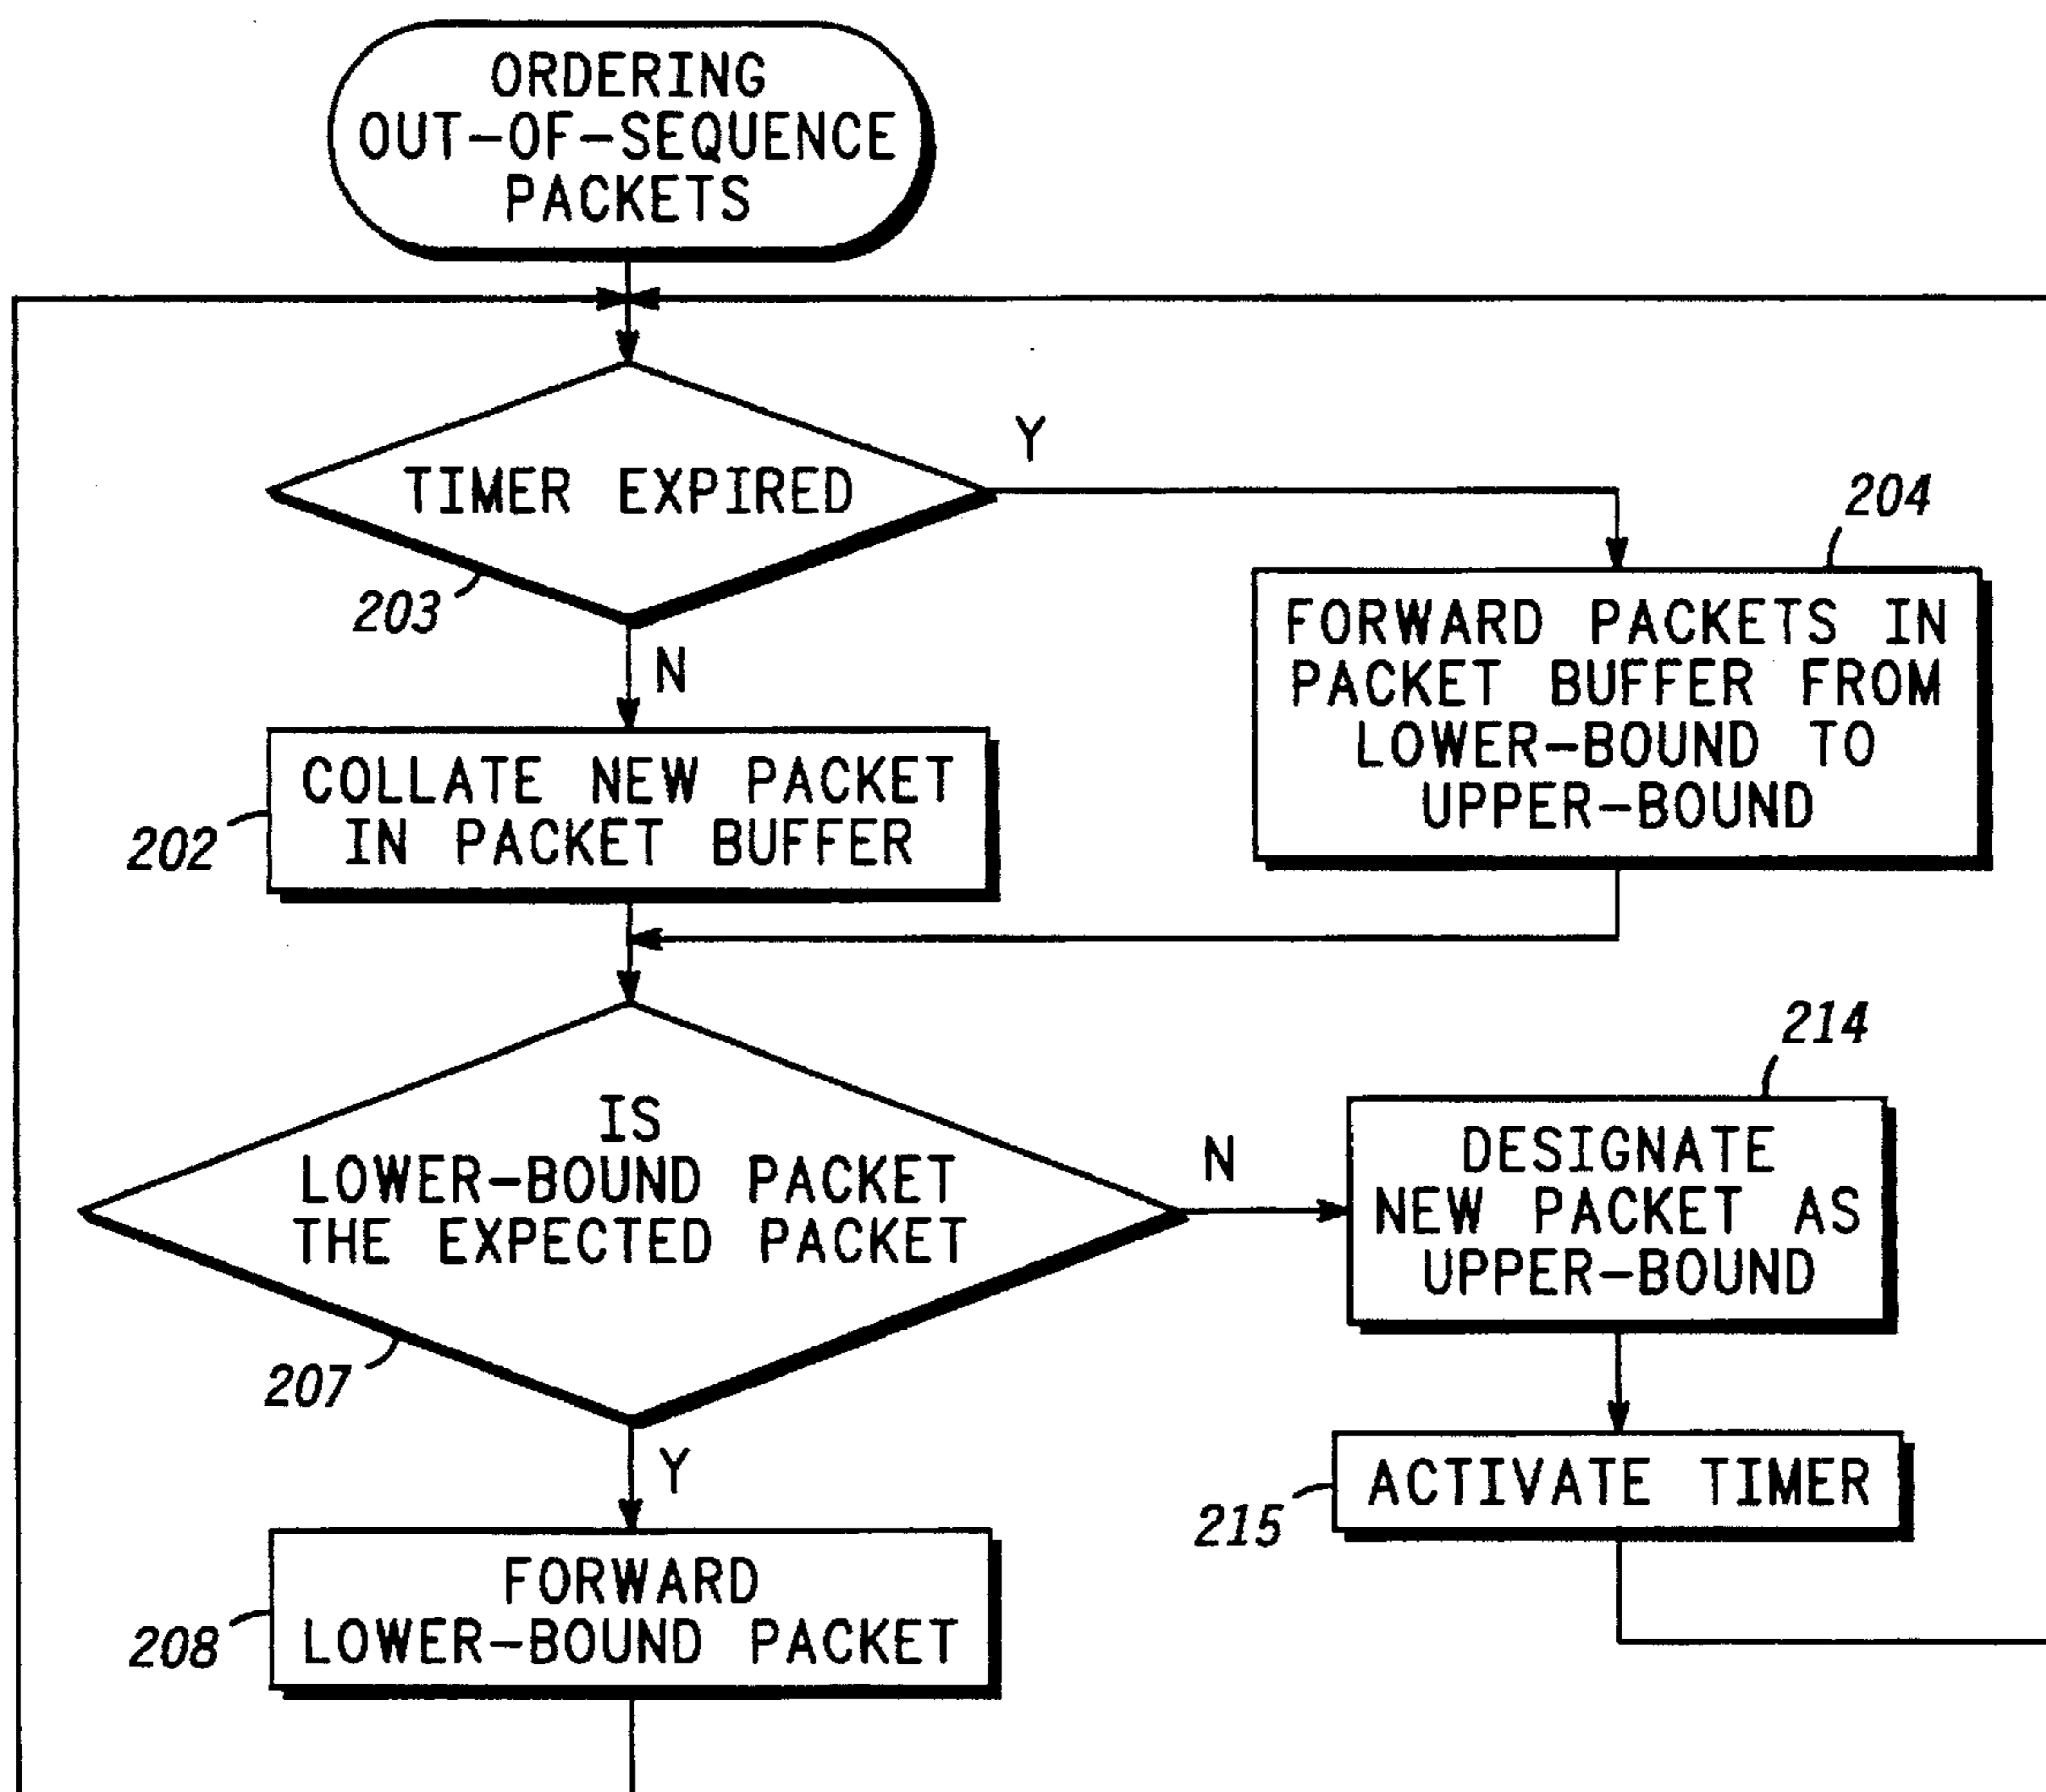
ORDERING OUT-OF-SEQUENCE PACKETS

TIMER EXPIRED

203

Y

204

FORWARD PACKETS IN PACKET BUFFER FROM LOWER-BOUND TO UPPER-BOUND

N

COLLATE NEW PACKET IN PACKET BUFFER

202

214

IS LOWER-BOUND PACKET THE EXPECTED PACKET

207

N

DESIGNATE NEW PACKET AS UPPER-BOUND

Y

ACTIVATE TIMER

215

FORWARD LOWER-BOUND PACKET

208